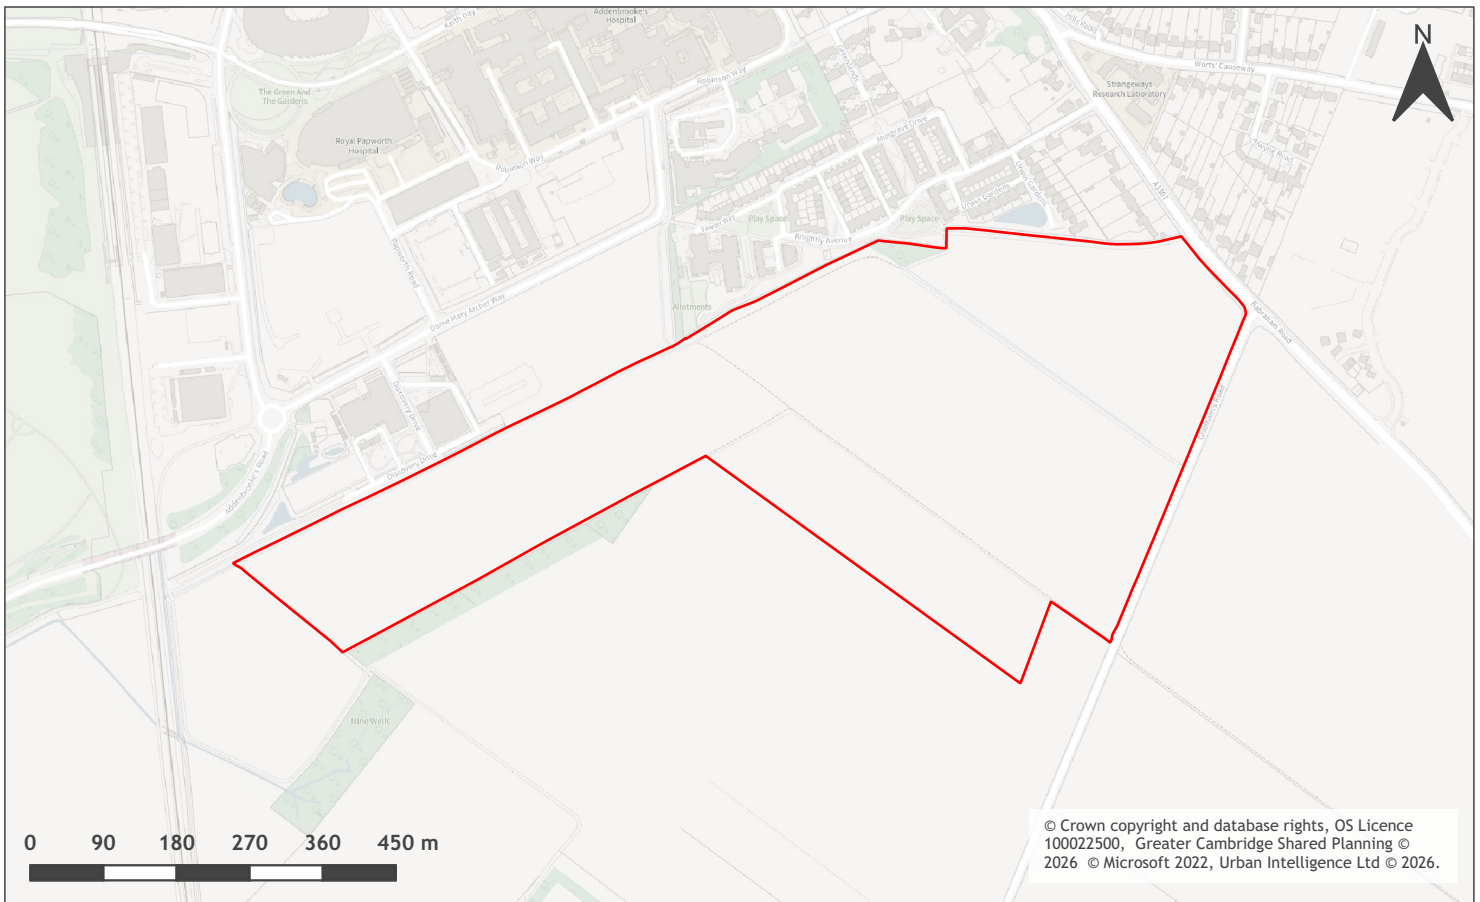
N

Addenbrooke's Hospital
Keith Day Road
Robinson Way
The Green And The Gardens
Royal Papworth Hospital
Robinson Way
Papworth Road
Dame Mary Archer Way
Discovery Drive
Discovery Drive
Addenbrooke's Road
Allotments
Play Space
Knightly Avenue
Musgrave Drive
Play Space
Strangeways Research Laboratory
Worts' Causeway
Hills Road
A1307
Babraham Road
Granham's Road
Nine Wells

0 90 180 270 360 450 m

© Crown copyright and database rights, OS Licence 100022500, Greater Cambridge Shared Planning © 2026 © Microsoft 2022, Urban Intelligence Ltd © 2026.